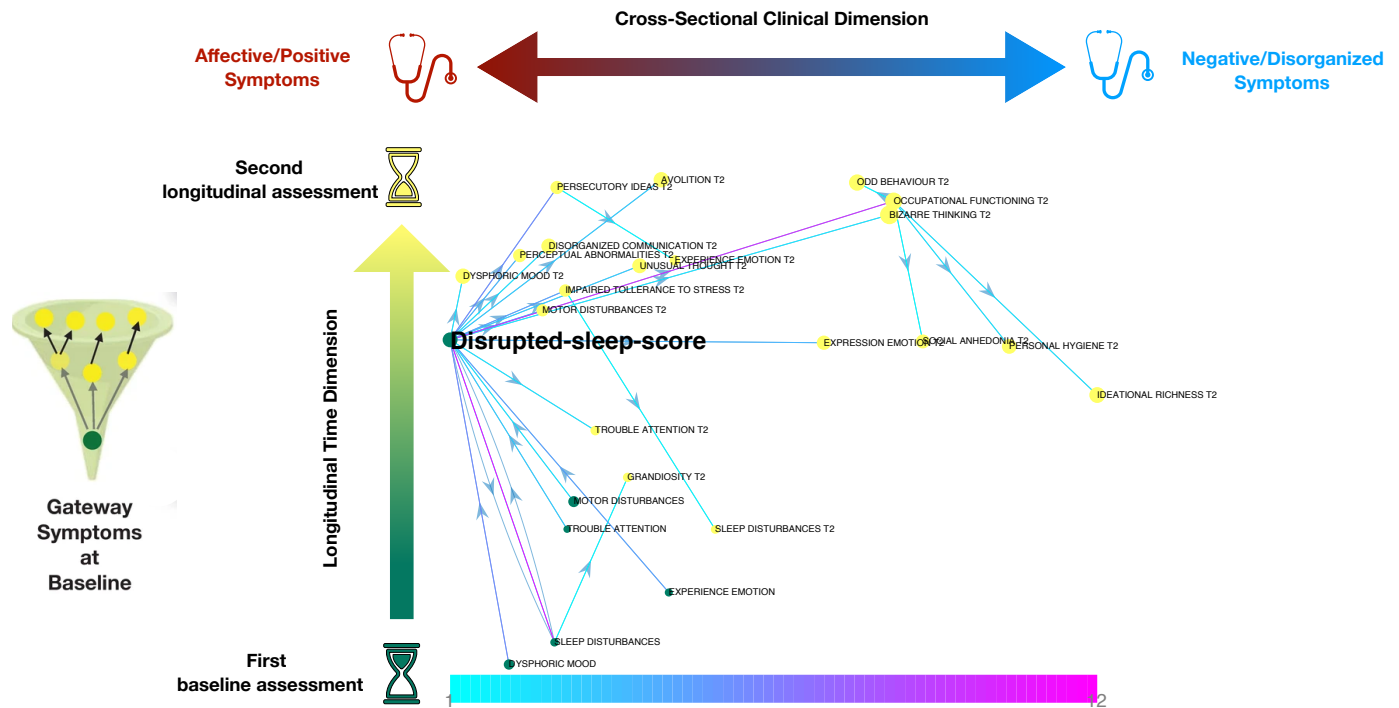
Cross-Sectional Clinical Dimension

Affective/Positive Symptoms

Negative/Disorganized Symptoms

Second longitudinal assessment

Longitudinal Time Dimension

Gateway Symptoms at Baseline

First baseline assessment

AVOLITION T2
PERSECUTORY IDEAS T2
ODD BEHAVIOUR T2
OCCUPATIONAL FUNCTIONING T2
BIZARRE THINKING T2
DISORGANIZED COMMUNICATION T2
PERCEPTUAL ABNORMALITIES T2
EXPERIENCE EMOTION T2
UNUSUAL THOUGHT T2
DYSPHORIC MOOD T2
IMPAIRED TOLLERANCE TO STRESS T2
MOTOR DISTURBANCES T2
Disrupted-sleep-score
EXPRESSION EMOTION T2
SOCIAL ANHEDONIA T2
PERSONAL HYGIENE T2
IDEATIONAL RICHNESS T2
TROUBLE ATTENTION T2
GRANDIOSITY T2
MOTOR DISTURBANCES
TROUBLE ATTENTION
SLEEP DISTURBANCES T2
EXPERIENCE EMOTION
SLEEP DISTURBANCES
DYSPHORIC MOOD

1
12